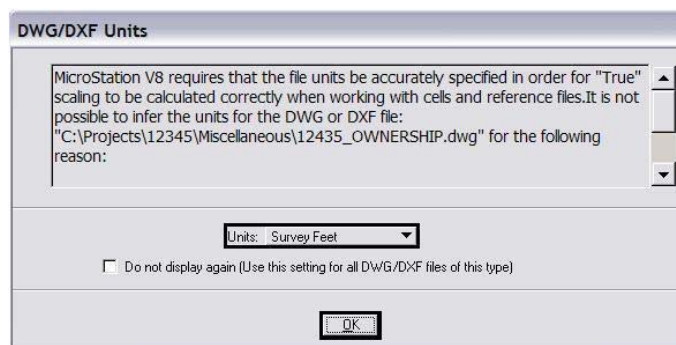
DWG/DXF Units

MicroStation V8 requires that the file units be accurately specified in order for "True" scaling to be calculated correctly when working with cells and reference files.It is not possible to infer the units for the DWG or DXF file: "C:\Projects\12345\Miscellaneous\12435_OWNERSHIP.dwg" for the following reason:

Units: Survey Feet

Do not display again (Use this setting for all DWG/DXF files of this type)

OK